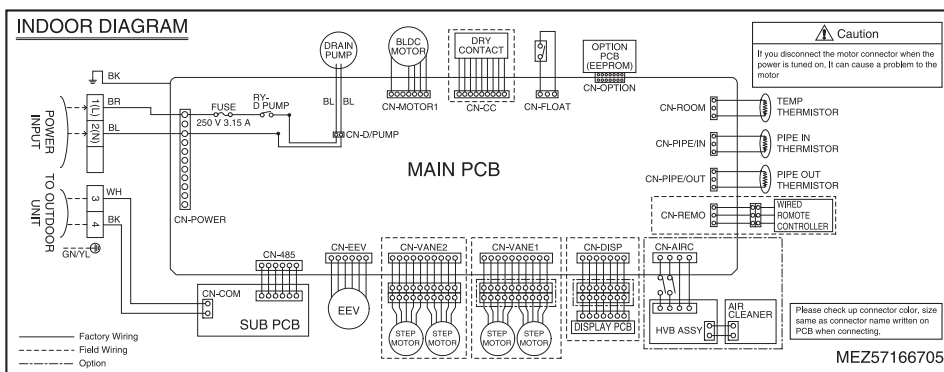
INDOOR DIAGRAM

Caution
If you disconnect the motor connector when the power is tuned on, It can cause a problem to the motor

DRAIN PUMP
BLDC MOTOR
DRY CONTACT
OPTION PCB (EEPROM)
CN-OPTION
CN-MOTOR1
CN-CC
CN-FLOAT

BK
1(L) BR
2(N) BL
POWER INPUT
FUSE
250 V 3.15 A
RY-D PUMP
BL BL
CN-D/PUMP

CN-ROOM
TEMP THERMISTOR
CN-PIPE/IN
PIPE IN THERMISTOR
CN-PIPE/OUT
PIPE OUT THERMISTOR

MAIN PCB

TO OUTDOOR UNIT
3 WH
4 BK
GN/YL
CN-POWER

CN-REMO
WIRED ROMOTE CONTROLLER

CN-485
CN-EEV
CN-VANE2
CN-VANE1
CN-DISP
CN-AIRC

CN-COM
SUB PCB
EEV
STEP MOTOR
STEP MOTOR
STEP MOTOR
STEP MOTOR
DISPLAY PCB
HVB ASSY
AIR CLEANER

Please check up connector color, size same as connector name written on PCB when connecting,

Factory Wiring
Field Wiring
Option

MEZ57166705